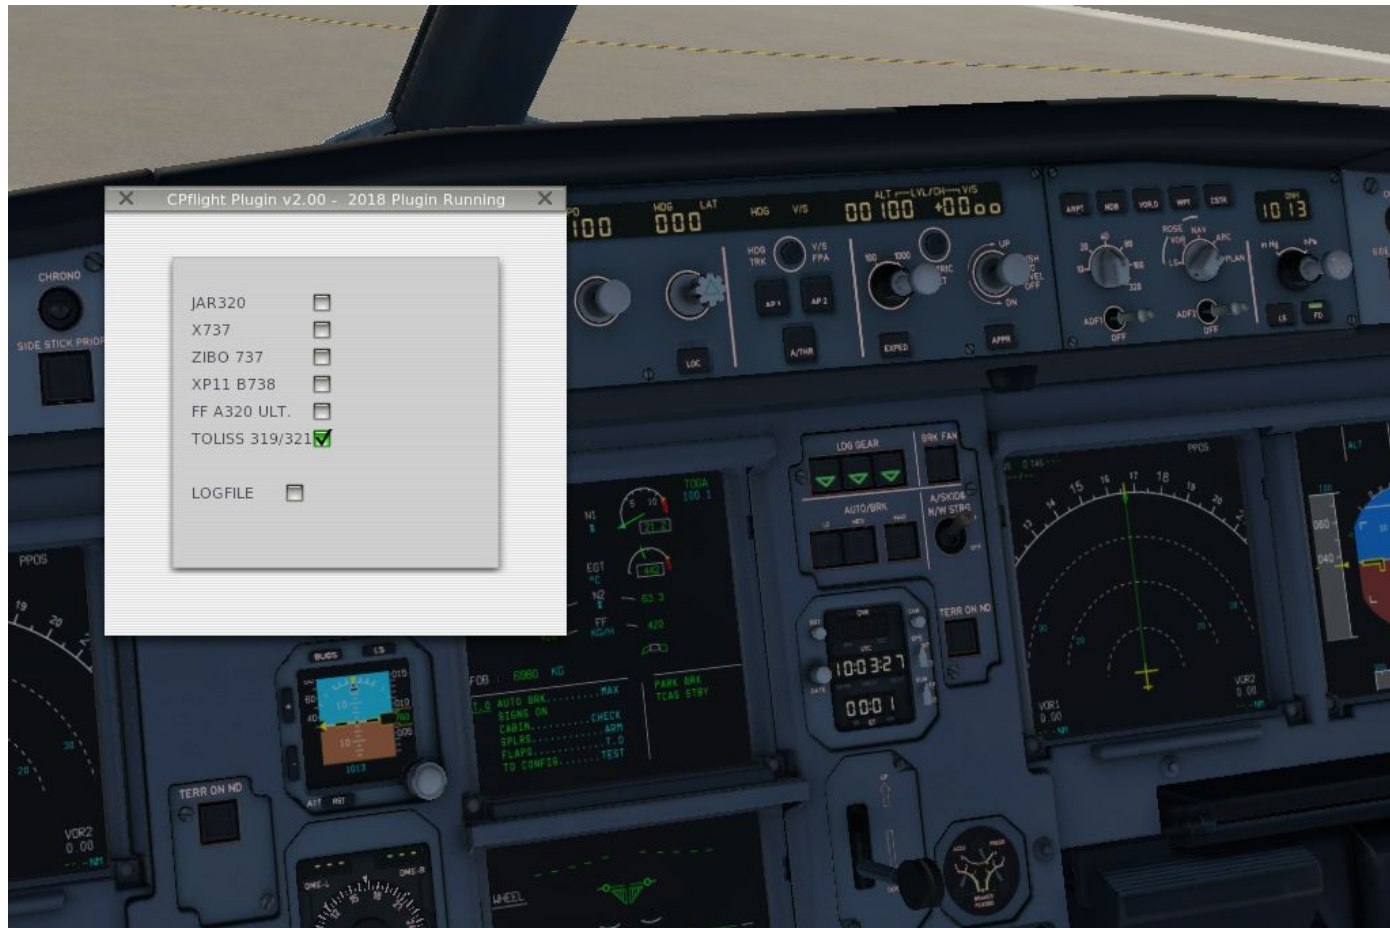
CPflight Plugin v2.00 - 2018 Plugin Running

JAR320
X737
ZIBO 737
XP11 B738
FF A320 ULT.
TOLISS 319/321

LOGFILE

CHRONO
SIDE STICK PRIO
100
HDG LAT
000
HDG V/S
ALT LVL/CH V/S
00100 +00oo
1013
LOC
A/THR
EXPED
APPR
AP1
AP2
LDG GEAR
BRK FAN
AUTO/BRK
A/SKID & N/W STRG
TERR ON ND
PPOS
N1
EGT
N2
FF
FOB 6980 KG
T.O AUTO BRK.........MAX
SIGNS ON
CABIN..........CHECK
SPLRS...........ARM
FLAPS...........T.O
TO CONFIG.......TEST
PARK BRK
TCAS STBY
10:03:27
00:01
VOR1
0.00
VOR2
0.00
TERR ON ND
WHEEL